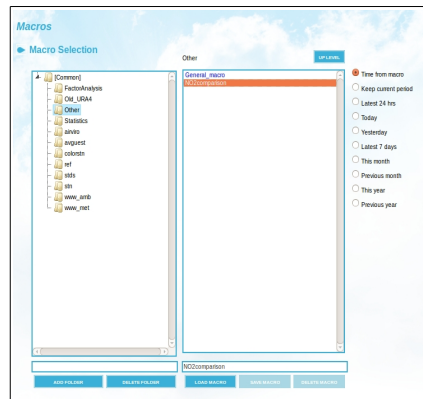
Macros

Macro Selection

[Common]
FactorAnalysis
Old_URA4
Other
Statistics
airviro
avguest
colorstn
ref
stds
stn
www_amb
www_met

Other

UP LEVEL

General_macro
NO2comparison

Time from macro
Keep current period
Latest 24 hrs
Today
Yesterday
Latest 7 days
This month
Previous month
This year
Previous year

NO2comparison

ADD FOLDER
DELETE FOLDER
LOAD MACRO
SAVE MACRO
DELETE MACRO